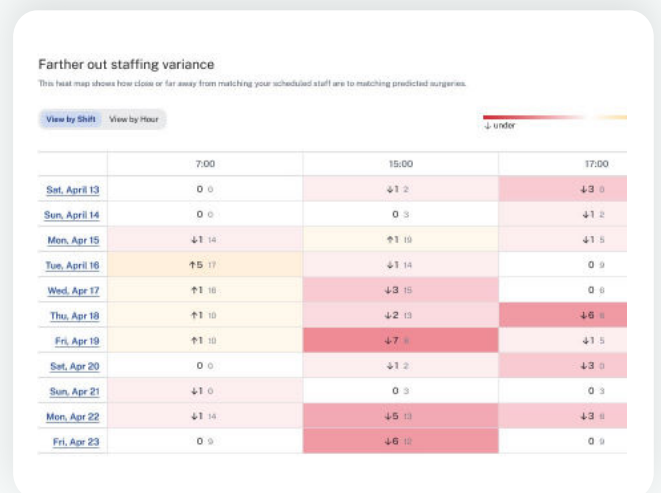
Farther out staffing variance

This heat map shows how close or far away from matching your scheduled staff are to matching predicted surgeries.

View by Shift View by Hour

↓ under

| | 7:00 | 15:00 | 17:00 |
|---|---|---|---|
| Sat, April 13 | 0 0 | ↓1 2 | ↓3 0 |
| Sun, April 14 | 0 0 | 0 3 | ↓1 2 |
| Mon, Apr 15 | ↓1 14 | ↑1 19 | ↓1 5 |
| Tue, April 16 | ↑5 17 | ↓1 14 | 0 9 |
| Wed, Apr 17 | ↑1 16 | ↓3 15 | 0 8 |
| Thu, Apr 18 | ↑1 10 | ↓2 13 | ↓6 8 |
| Fri, Apr 19 | ↑1 10 | ↓7 8 | ↓1 5 |
| Sat, Apr 20 | 0 0 | ↓1 2 | ↓3 0 |
| Sun, Apr 21 | ↓1 0 | 0 3 | 0 3 |
| Mon, Apr 22 | ↓1 14 | ↓5 13 | ↓3 8 |
| Fri, Apr 23 | 0 9 | ↓6 12 | 0 9 |